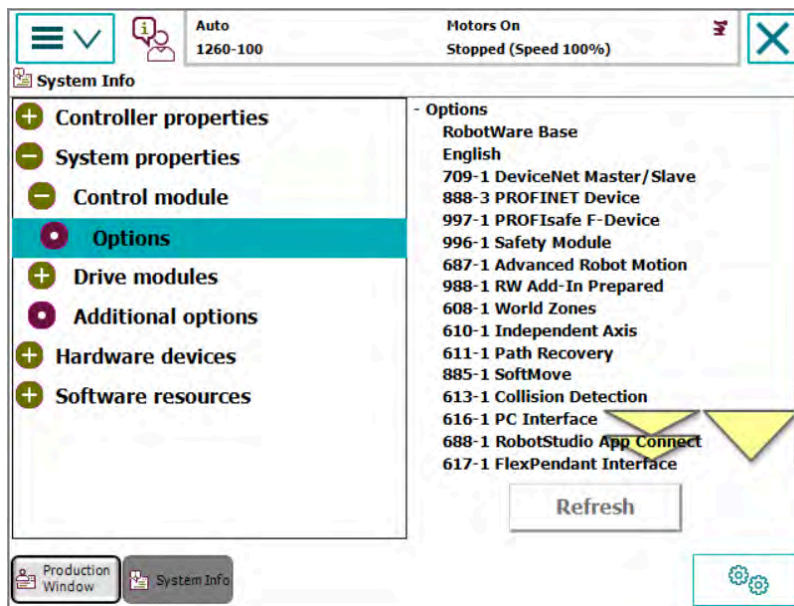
Auto
1260-100

Motors On
Stopped (Speed 100%)

System Info

Controller properties
System properties
Control module
Options
Drive modules
Additional options
Hardware devices
Software resources

- Options
RobotWare Base
English
709-1 DeviceNet Master/Slave
888-3 PROFINET Device
997-1 PROFIsafe F-Device
996-1 Safety Module
687-1 Advanced Robot Motion
988-1 RW Add-In Prepared
608-1 World Zones
610-1 Independent Axis
611-1 Path Recovery
885-1 SoftMove
613-1 Collision Detection
616-1 PC Interface
688-1 RobotStudio App Connect
617-1 FlexPendant Interface

Refresh

Production Window
System Info